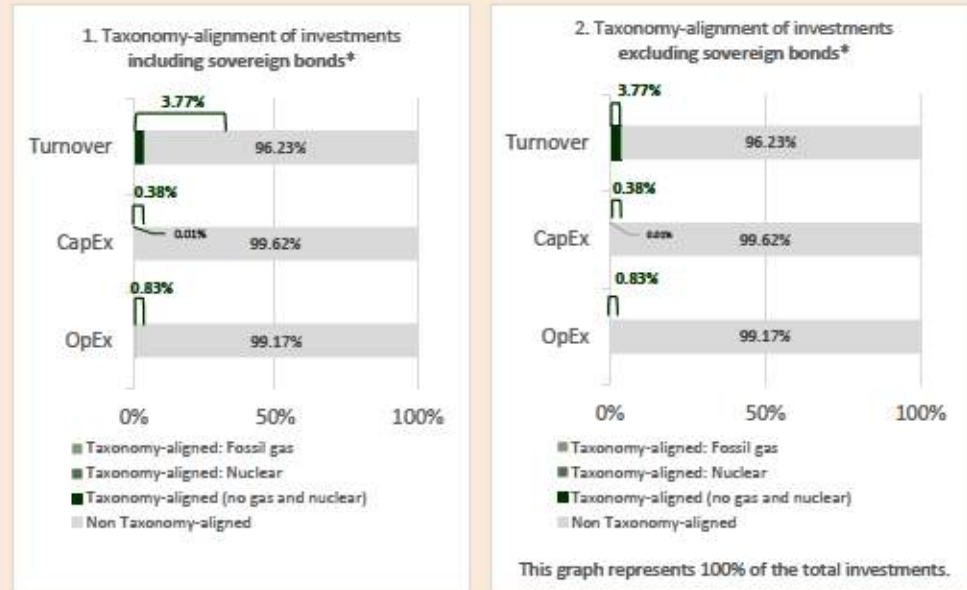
1. Taxonomy-alignment of investments including sovereign bonds*

3.77%

Turnover

96.23%

0.38%

CapEx

0.01%

99.62%

0.83%

OpEx

99.17%

0%

50%

100%

Taxonomy-aligned: Fossil gas

Taxonomy-aligned: Nuclear

Taxonomy-aligned (no gas and nuclear)

Non Taxonomy-aligned

2. Taxonomy-alignment of investments excluding sovereign bonds*

3.77%

Turnover

96.23%

0.38%

CapEx

0.01%

99.62%

0.83%

OpEx

99.17%

0%

50%

100%

Taxonomy-aligned: Fossil gas

Taxonomy-aligned: Nuclear

Taxonomy-aligned (no gas and nuclear)

Non Taxonomy-aligned

This graph represents 100% of the total investments.